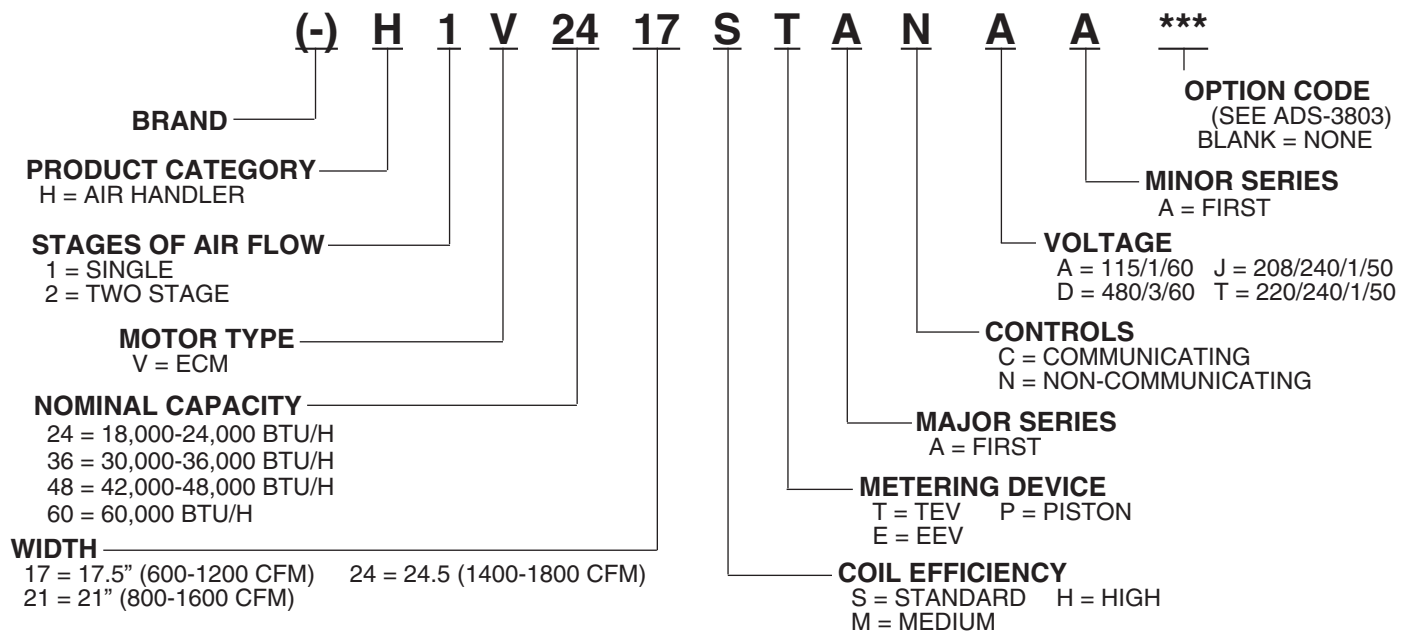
(-) H 1 V 24 17 S T A N A A ***

OPTION CODE
(SEE ADS-3803)
BLANK = NONE

BRAND

PRODUCT CATEGORY
H = AIR HANDLER

MINOR SERIES
A = FIRST

STAGES OF AIR FLOW
1 = SINGLE
2 = TWO STAGE

VOLTAGE
A = 115/1/60 J = 208/240/1/50
D = 480/3/60 T = 220/240/1/50

MOTOR TYPE
V = ECM

CONTROLS
C = COMMUNICATING
N = NON-COMMUNICATING

NOMINAL CAPACITY
24 = 18,000-24,000 BTU/H
36 = 30,000-36,000 BTU/H
48 = 42,000-48,000 BTU/H
60 = 60,000 BTU/H

MAJOR SERIES
A = FIRST

METERING DEVICE
T = TEV P = PISTON
E = EEV

WIDTH
17 = 17.5" (600-1200 CFM) 24 = 24.5 (1400-1800 CFM)
21 = 21" (800-1600 CFM)

COIL EFFICIENCY
S = STANDARD H = HIGH
M = MEDIUM